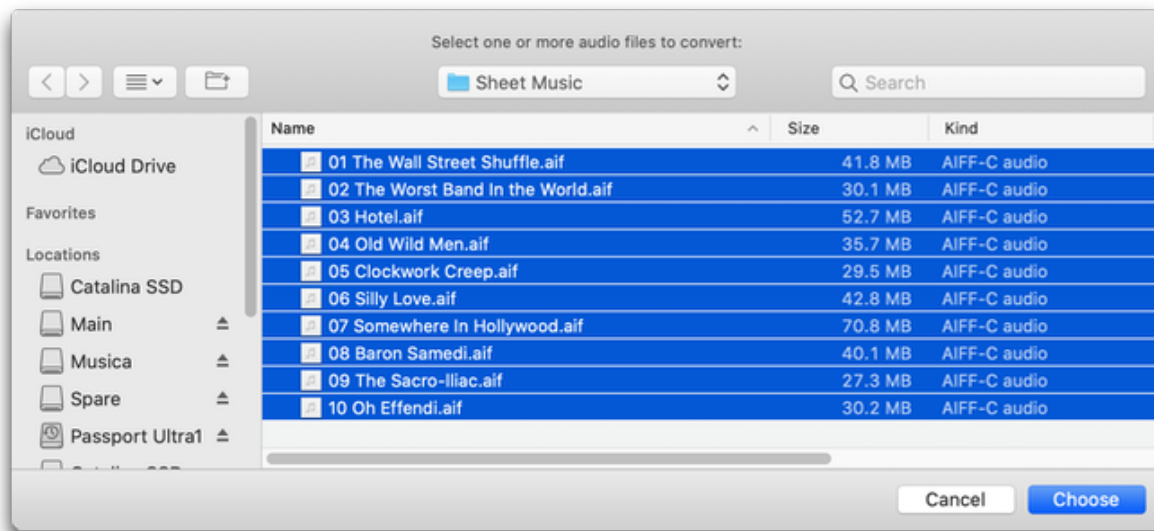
Select one or more audio files to convert:

Sheet Music

Search

iCloud

iCloud Drive

Favorites

Locations

Catalina SSD

Main

Musica

Spare

Passport Ultra1

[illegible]

| Name | Size | Kind |
|---|---|---|
| 01 The Wall Street Shuffle.aif | 41.8 MB | AIFF-C audio |
| 02 The Worst Band In the World.aif | 30.1 MB | AIFF-C audio |
| 03 Hotel.aif | 52.7 MB | AIFF-C audio |
| 04 Old Wild Men.aif | 35.7 MB | AIFF-C audio |
| 05 Clockwork Creep.aif | 29.5 MB | AIFF-C audio |
| 06 Silly Love.aif | 42.8 MB | AIFF-C audio |
| 07 Somewhere In Hollywood.aif | 70.8 MB | AIFF-C audio |
| 08 Baron Samedi.aif | 40.1 MB | AIFF-C audio |
| 09 The Sacro-Iliac.aif | 27.3 MB | AIFF-C audio |
| 10 Oh Effendi.aif | 30.2 MB | AIFF-C audio |

Cancel

Choose